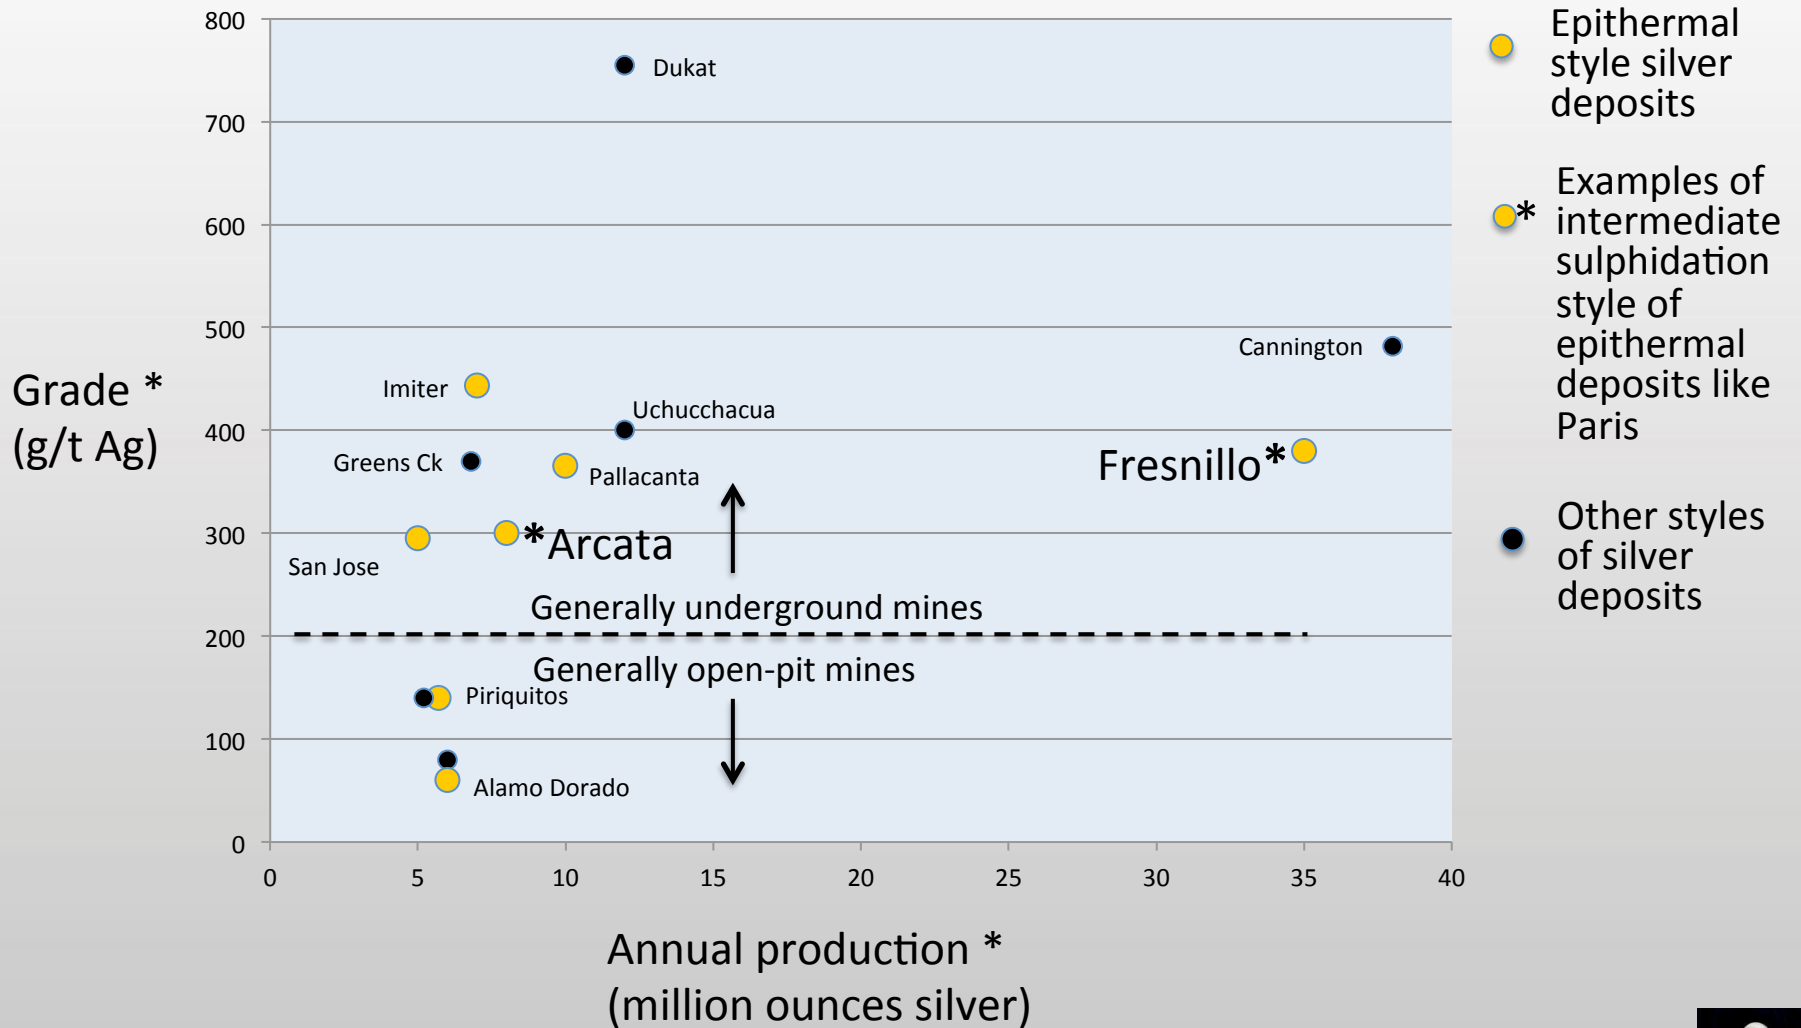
Grade *
(g/t Ag)

800
700
600
500
400
300
200
100
0

Dukat

Cannington

Imiter

Uchucchacua

Greens Ck

Pallacanta

Fresnillo*

San Jose

*Arcata

Generally underground mines

Generally open-pit mines

Piriquitos

Alamo Dorado

0
5
10
15
20
25
30
35
40

Annual production *
(million ounces silver)

Epithermal style silver deposits

* Examples of intermediate sulphidation style of epithermal deposits like Paris

Other styles of silver deposits